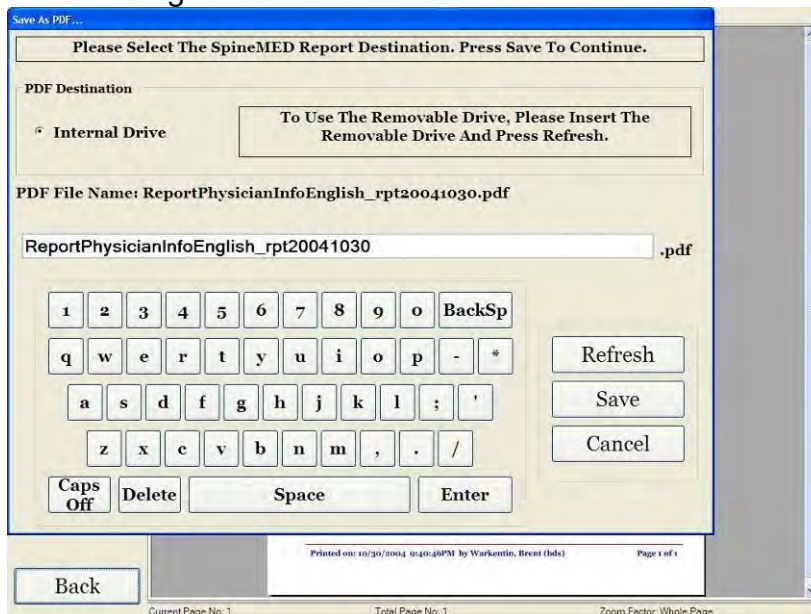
Save As PDF...

Please Select The SpineMED Report Destination. Press Save To Continue.

PDF Destination

Internal Drive

To Use The Removable Drive, Please Insert The Removable Drive And Press Refresh.

PDF File Name: ReportPhysicianInfoEnglish_rpt20041030.pdf

ReportPhysicianInfoEnglish_rpt20041030

.pdf

1 2 3 4 5 6 7 8 9 0 BackSp

q w e r t y u i o p - *

a s d f g h j k l ; '

z x c v b n m , . /

Caps Off

Delete

Space

Enter

Refresh

Save

Cancel

Printed on: 10/30/2004 9:40:46PM by Warkentin, Brent (hds)

Page 1 of 1

Back

Current Page No: 1

Total Page No: 1

Zoom Factor: Whole Page